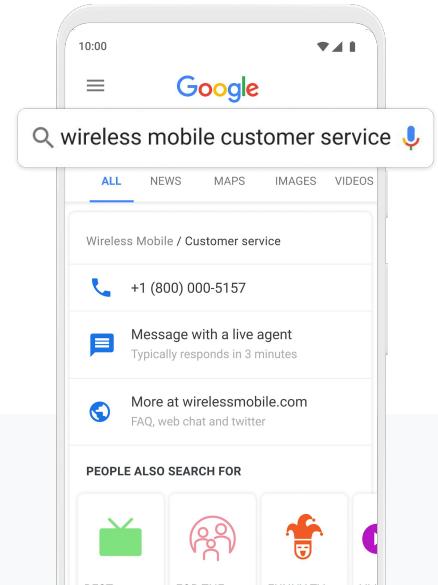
10:00

Google

wireless mobile customer service

ALL NEWS MAPS IMAGES VIDEOS

Wireless Mobile / Customer service

+1 (800) 000-5157

Message with a live agent
Typically responds in 3 minutes

More at wirelessmobile.com
FAQ, web chat and twitter

PEOPLE ALSO SEARCH FOR

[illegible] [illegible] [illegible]